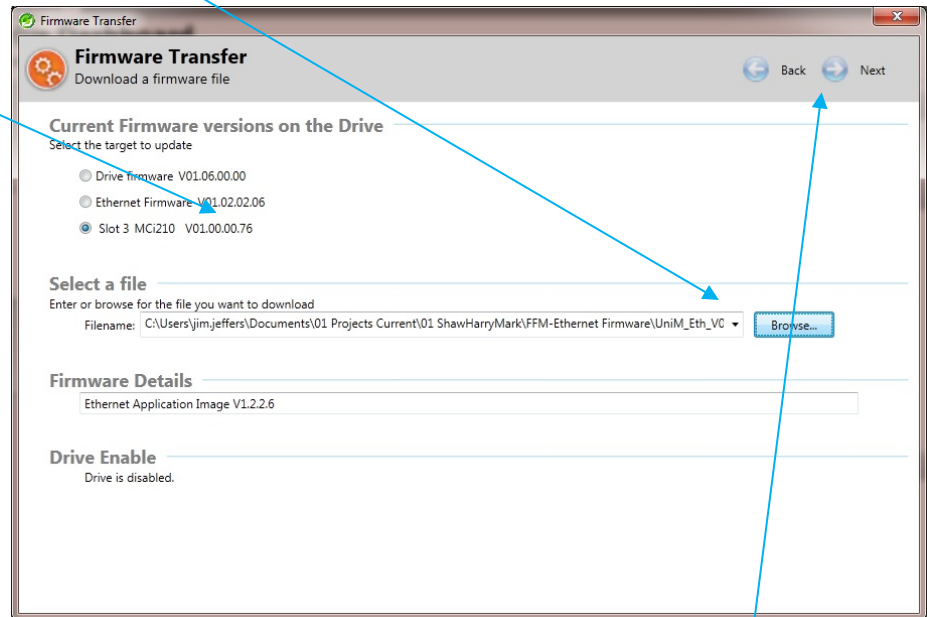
Firmware Transfer

Firmware Transfer
Download a firmware file

Back
Next

Current Firmware versions on the Drive
Select the target to update

Drive firmware V01.06.00.00
Ethernet Firmware V01.02.02.06
Slot 3 MCi210 V01.00.00.76

Select a file
Enter or browse for the file you want to download

Filename: C:\Users\jim.jeffers\Documents\01 Projects Current\01 ShawHarryMark\FFM-Ethernet Firmware\UniM_Eth_V0
Browse...

Firmware Details
Ethernet Application Image V1.2.2.6

Drive Enable
Drive is disabled.